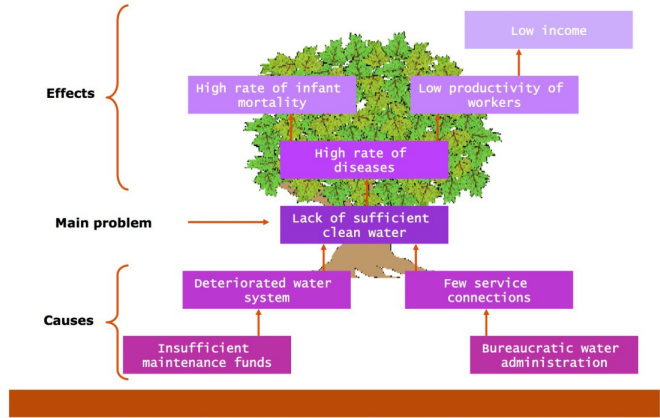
Effects

Low income

High rate of infant mortality

Low productivity of workers

High rate of diseases

Main problem

Lack of sufficient clean water

Causes

Deteriorated water system

Few service connections

Insufficient maintenance funds

Bureaucratic water administration